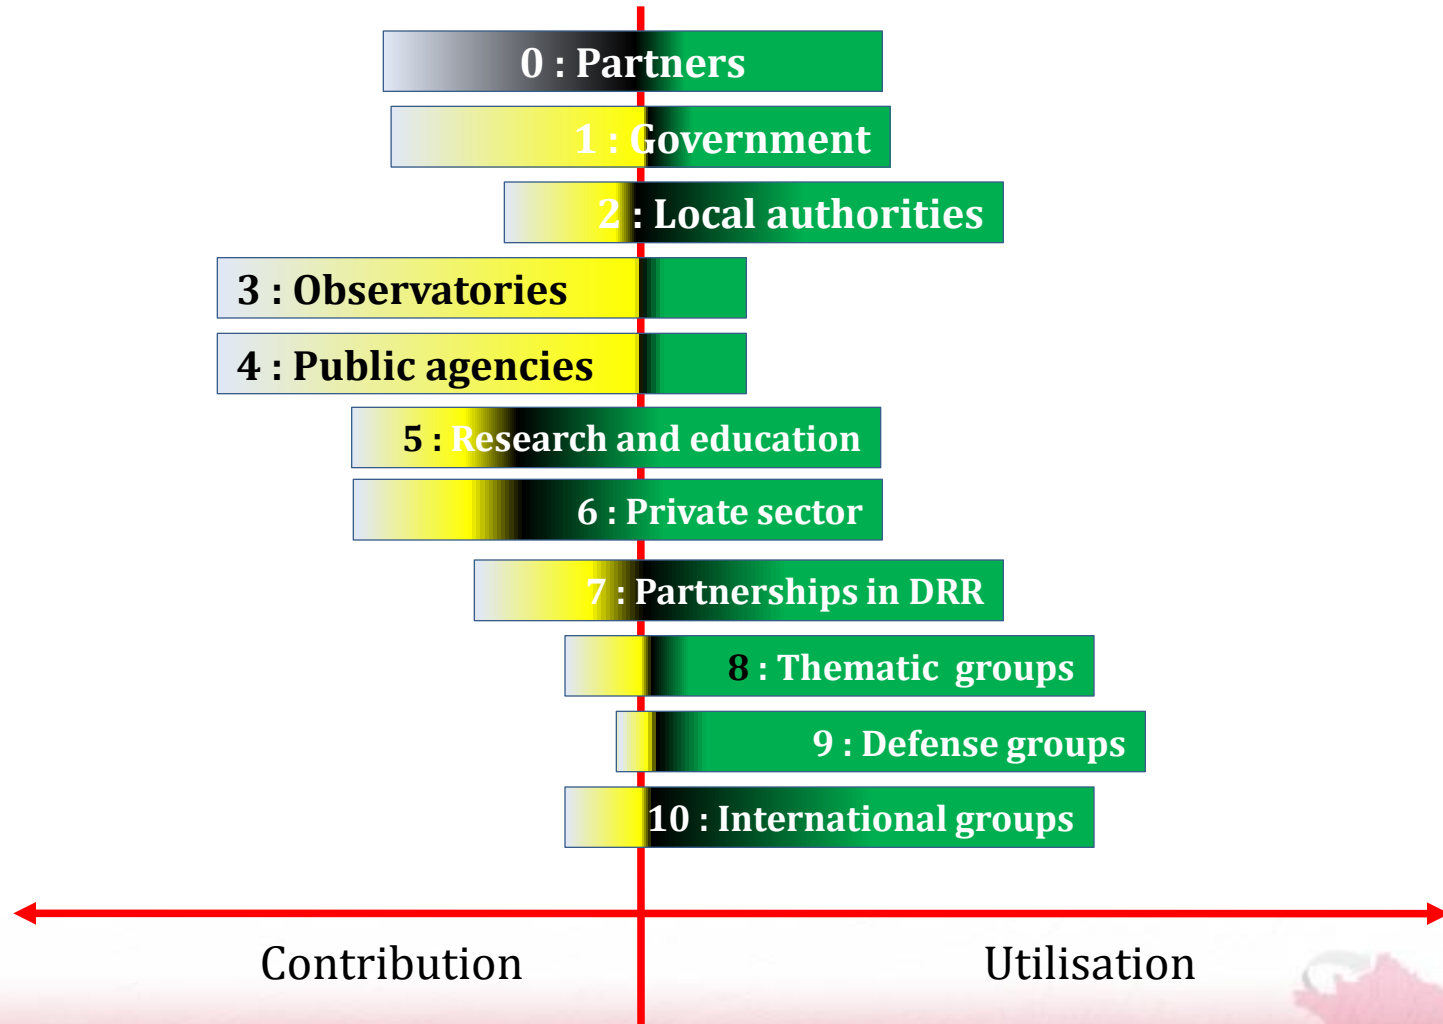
0 : Partners

1 : Government

2 : Local authorities

3 : Observatories

4 : Public agencies

5 : Research and education

6 : Private sector

7 : Partnerships in DRR

8 : Thematic groups

9 : Defense groups

10 : International groups

Contribution

Utilisation